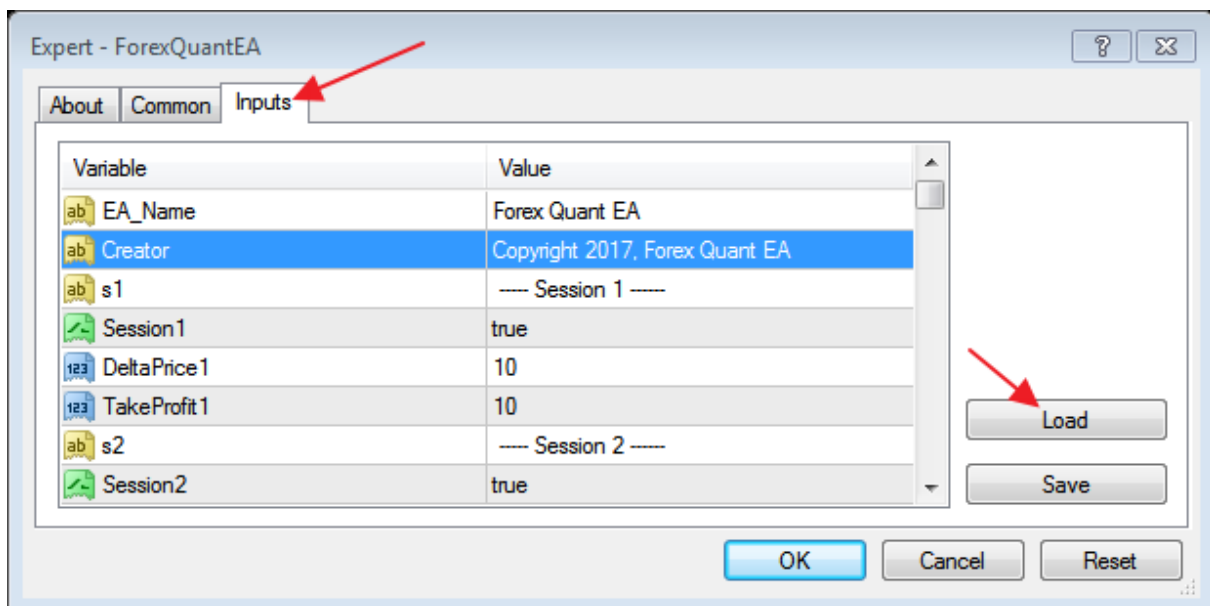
Expert - ForexQuantEA

?

About | Common | Inputs

| Variable | Value |
|---|---|
| ab EA_Name | Forex Quant EA |
| ab Creator | Copyright 2017, Forex Quant EA |
| ab s1 | ----- Session 1 ------ |
| Session1 | true |
| 123 DeltaPrice1 | 10 |
| 123 TakeProfit1 | 10 |
| ab s2 | ----- Session 2 ------ |
| Session2 | true |

Load

Save

OK | Cancel | Reset